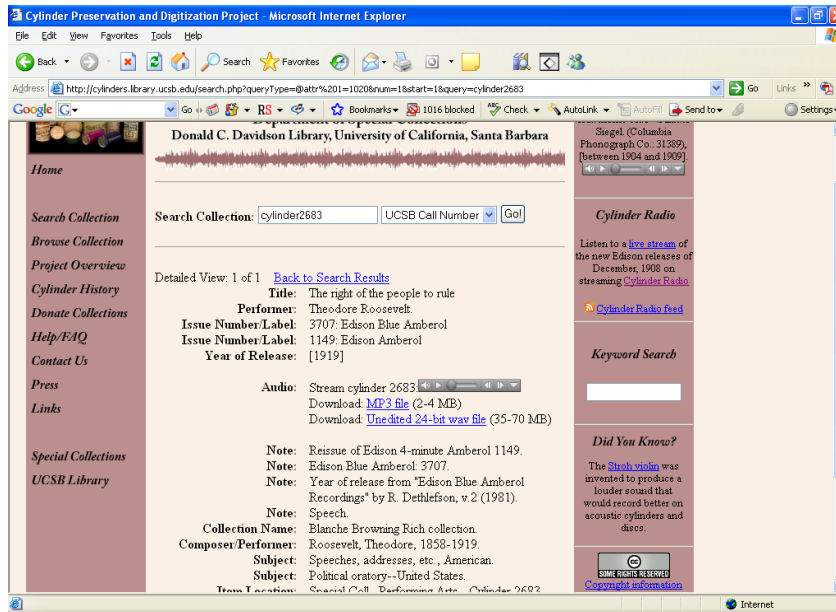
Cylinder Preservation and Digitization Project - Microsoft Internet Explorer

File Edit View Favorites Tools Help

Back Search Favorites

Address http://cylinders.library.ucsb.edu/search.php?queryType=@attr%201=1020&num=1&start=1&query=cylinder2683

Go Links

Google G- Go Bookmarks 1016 blocked Check AutoLink AutoFill Send to Settings

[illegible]
Donald C. Davidson Library, University of California, Santa Barbara

Home

Search Collection
Browse Collection
Project Overview
Cylinder History
Donate Collections
Help/FAQ
Contact Us
Press
Links

Special Collections
UCSB Library

Search Collection: cylinder2683 UCSB Call Number Go!

Detailed View: 1 of 1 Back to Search Results

| | |
|---|---|
| Title: | The right of the people to rule |
| Performer: | Theodore Roosevelt. |
| Issue Number/Label: | 3707: Edison Blue Amberol |
| Issue Number/Label: | 1149: Edison Amberol |
| Year of Release: | [1919] |
| Audio: | Stream cylinder 2683: Download: MP3 file (2-4 MB) Download: Unedited 24-bit wav file (35-70 MB) |
| Note: | Reissue of Edison 4-minute Amberol 1149. |
| Note: | Edison Blue Amberol: 3707. |
| Note: | Year of release from "Edison Blue Amberol Recordings" by R. Dethlefson, v.2 (1981). |
| Note: | Speech. |
| Collection Name: | Blanche Browning Rich collection. |
| Composer/Performer: | Roosevelt, Theodore, 1858-1919. |
| Subject: | Speeches, addresses, etc., American. |
| Subject: | Political oratory--United States. |
| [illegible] | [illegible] |

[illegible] Siegel. (Columbia Phonograph Co.: 31389), [between 1904 and 1909].

Cylinder Radio

Listen to a live stream of the new Edison releases of December, 1908 on streaming Cylinder Radio

Cylinder Radio feed

Keyword Search

Did You Know?

The Stroh violin was invented to produce a louder sound that would record better on acoustic cylinders and discs.

SOME RIGHTS RESERVED
Copyright information

Internet